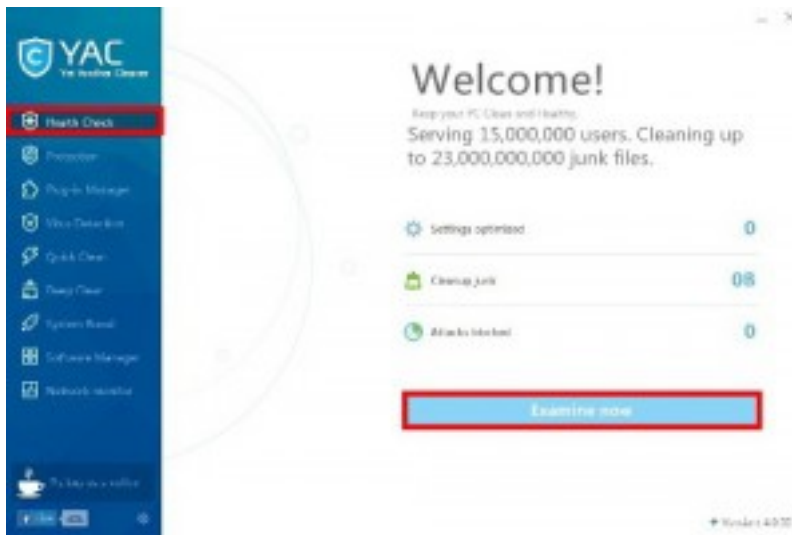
YAC
Yet Another Cleaner

Health Check
Protection
Plug-in Manager
Virus Detection
Quick Clear
Deep Clear
System Boost
Software Manager
Network monitor

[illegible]

Welcome!
Keep your PC Clean and Healthy
Serving 15,000,000 users. Cleaning up to 23,000,000,000 junk files.

Settings optimized 0
Cleanup junk 08
Attacks blocked 0

Examine now

Version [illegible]